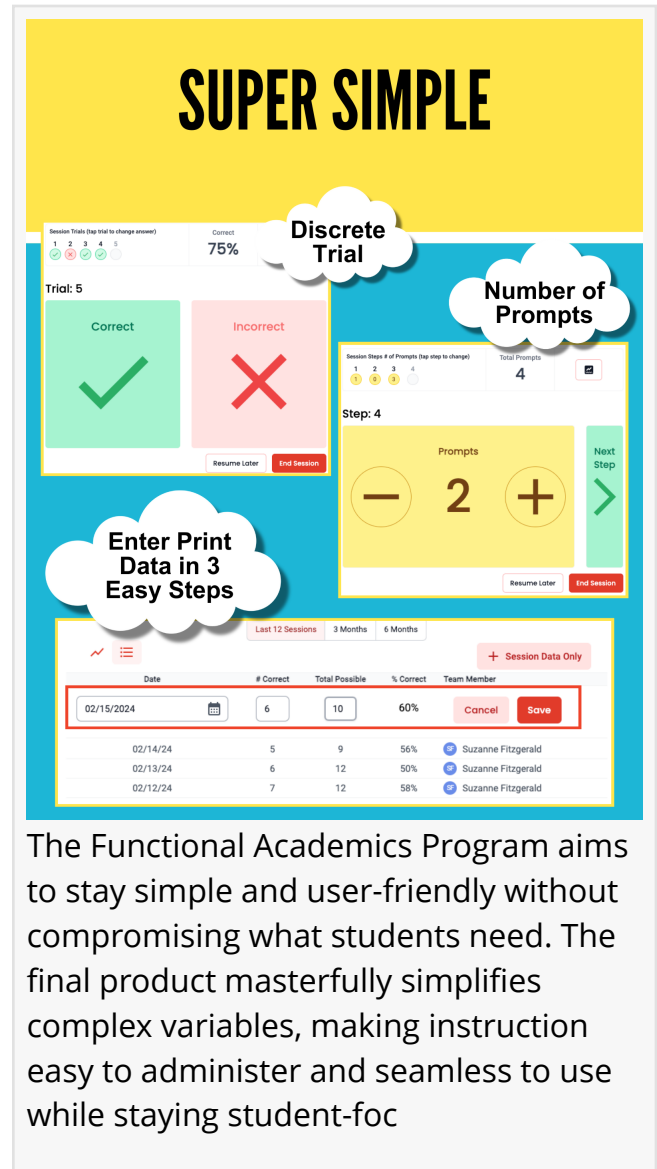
SUPER SIMPLE

Session Trials (tap trial to change answer)
1 2 3 4 5
Correct
75%

Discrete Trial

Trial: 5

Correct

Incorrect

Resume Later
End Session

Number of Prompts

Session Steps # of Prompts (tap step to change)
1 2 3 4
1 0 3
Total Prompts
4

Step: 4

Prompts
2

Next Step

Resume Later
End Session

Enter Print Data in 3 Easy Steps

Last 12 Sessions
3 Months
6 Months

+ Session Data Only

| Date | # Correct | Total Possible | % Correct | Team Member |
|---|---|---|---|---|
| 02/15/2024 | 6 | 10 | 60% | Cancel Save |
| 02/14/24 | 5 | 9 | 56% | SF Suzanne Fitzgerald |
| 02/13/24 | 6 | 12 | 50% | SF Suzanne Fitzgerald |
| 02/12/24 | 7 | 12 | 58% | SF Suzanne Fitzgerald |

The Functional Academics Program aims to stay simple and user-friendly without compromising what students need. The final product masterfully simplifies complex variables, making instruction easy to administer and seamless to use while staying student-foc